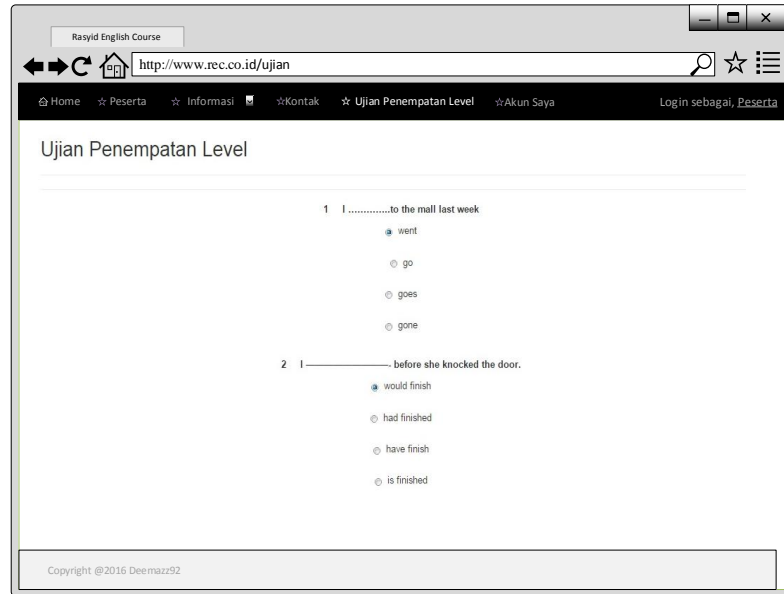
Rasyid English Course

http://www.rec.co.id/ujian

⌂Home ☆ Peserta ☆ Informasi ☆Kontak ☆ Ujian Penempatan Level ☆Akun Saya Login sebagai, Peserta

Ujian Penempatan Level

1 I ..............to the mall last week

went

go

goes

gone

2 I ——————- before she knocked the door.

would finish

had finished

have finish

is finished

Copyright @2016 Deemazz92